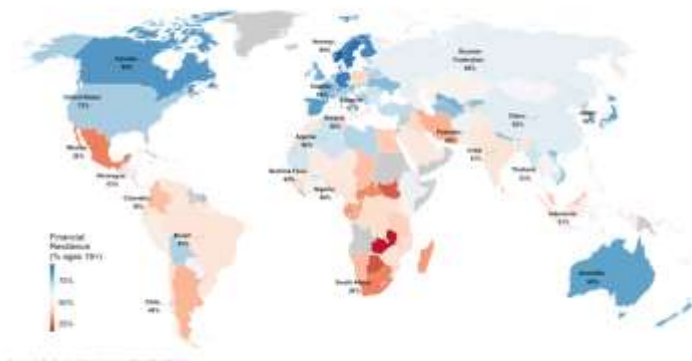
Canada
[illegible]

United States
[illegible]

Mexico
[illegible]

Nicaragua
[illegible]

Colombia
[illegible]

Brazil
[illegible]

Chile
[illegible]

Norway
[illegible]

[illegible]

Algeria
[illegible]

Burkina Faso
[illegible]

Nigeria
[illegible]

South Africa
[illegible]

Russian Federation
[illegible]

Pakistan
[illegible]

India
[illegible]

China
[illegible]

Thailand
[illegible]

Indonesia
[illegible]

Australia
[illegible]

Financial Resilience (% ages 15+)

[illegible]

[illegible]

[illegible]

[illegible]